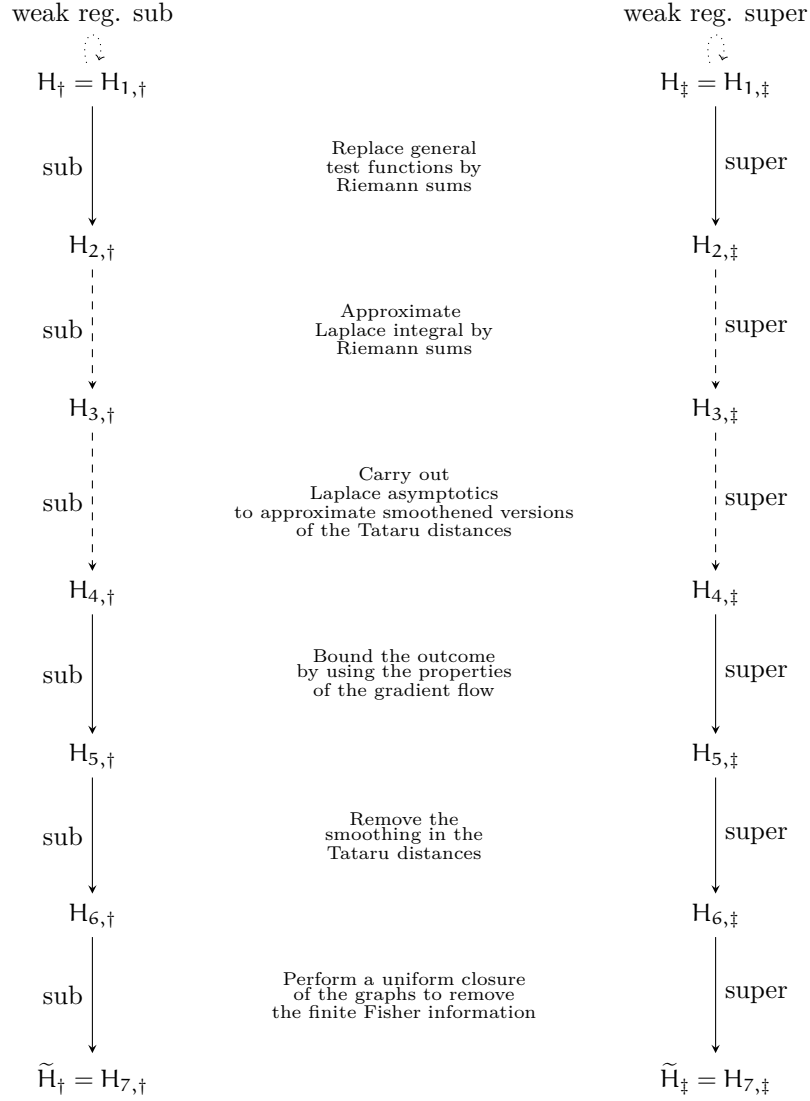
weak reg. sub

weak reg. super

$\mathsf{H}_\dagger = \mathsf{H}_{1,\dagger}$

$\mathsf{H}_\ddagger = \mathsf{H}_{1,\ddagger}$

sub

Replace general test functions by Riemann sums

super

$\mathsf{H}_{2,\dagger}$

$\mathsf{H}_{2,\ddagger}$

sub

Approximate Laplace integral by Riemann sums

super

$\mathsf{H}_{3,\dagger}$

$\mathsf{H}_{3,\ddagger}$

sub

Carry out Laplace asymptotics to approximate smoothened versions of the Tataru distances

super

$\mathsf{H}_{4,\dagger}$

$\mathsf{H}_{4,\ddagger}$

sub

Bound the outcome by using the properties of the gradient flow

super

$\mathsf{H}_{5,\dagger}$

$\mathsf{H}_{5,\ddagger}$

sub

Remove the smoothing in the Tataru distances

super

$\mathsf{H}_{6,\dagger}$

$\mathsf{H}_{6,\ddagger}$

sub

Perform a uniform closure of the graphs to remove the finite Fisher information

super

$\widetilde{\mathsf{H}}_\dagger = \mathsf{H}_{7,\dagger}$

$\widetilde{\mathsf{H}}_\ddagger = \mathsf{H}_{7,\ddagger}$